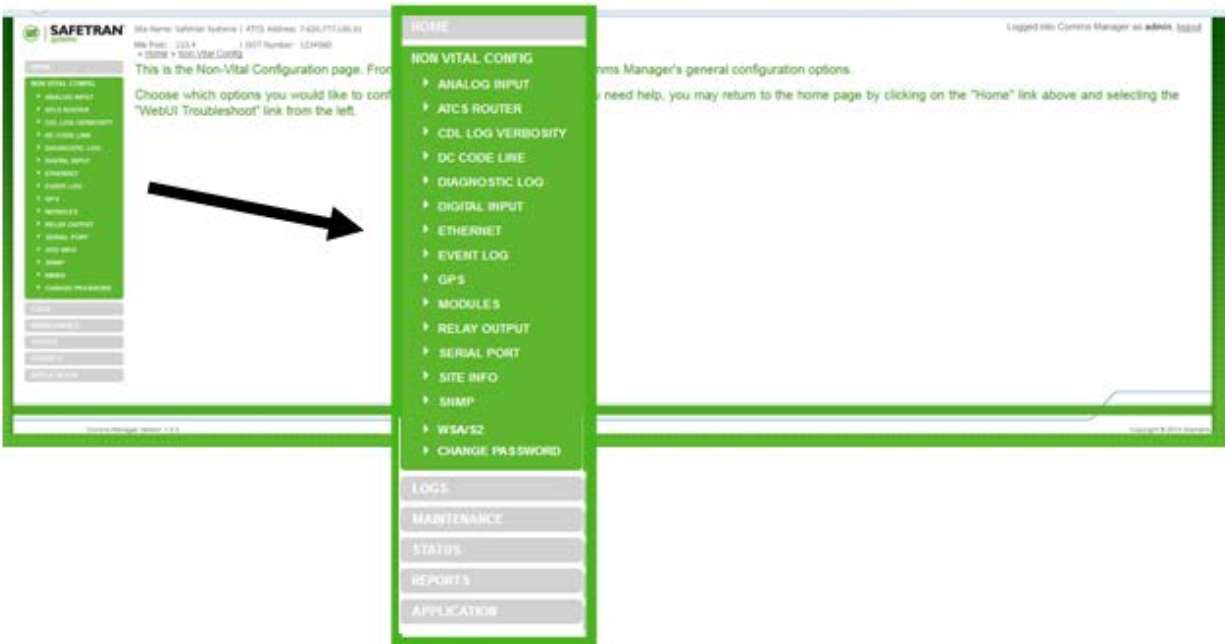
SAFETRAN

Site Name: Safetran Systems | ATCS Address: 7.620.777.100.01
Mile Post: 133.4 | DOT Number: 1234560
» Home » Non Vital Config

Logged into Comms Manager as admin. logout

This is the Non-Vital Configuration page. From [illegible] mms Manager's general configuration options.

Choose which options you would like to conf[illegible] u need help, you may return to the home page by clicking on the "Home" link above and selecting the "WebUI Troubleshoot" link from the left.

HOME
NON VITAL CONFIG
ANALOG INPUT
ATCS ROUTER
CDL LOG VERBOSITY
DC CODE LINE
DIAGNOSTIC LOG
DIGITAL INPUT
ETHERNET
EVENT LOG
GPS
MODULES
RELAY OUTPUT
SERIAL PORT
SITE INFO
SNMP
WSA/S2
CHANGE PASSWORD
LOGS
MAINTENANCE
STATUS
REPORTS
APPLICATION

Comms Manager Version 1.0.5

Copyright © 2014 Siemens